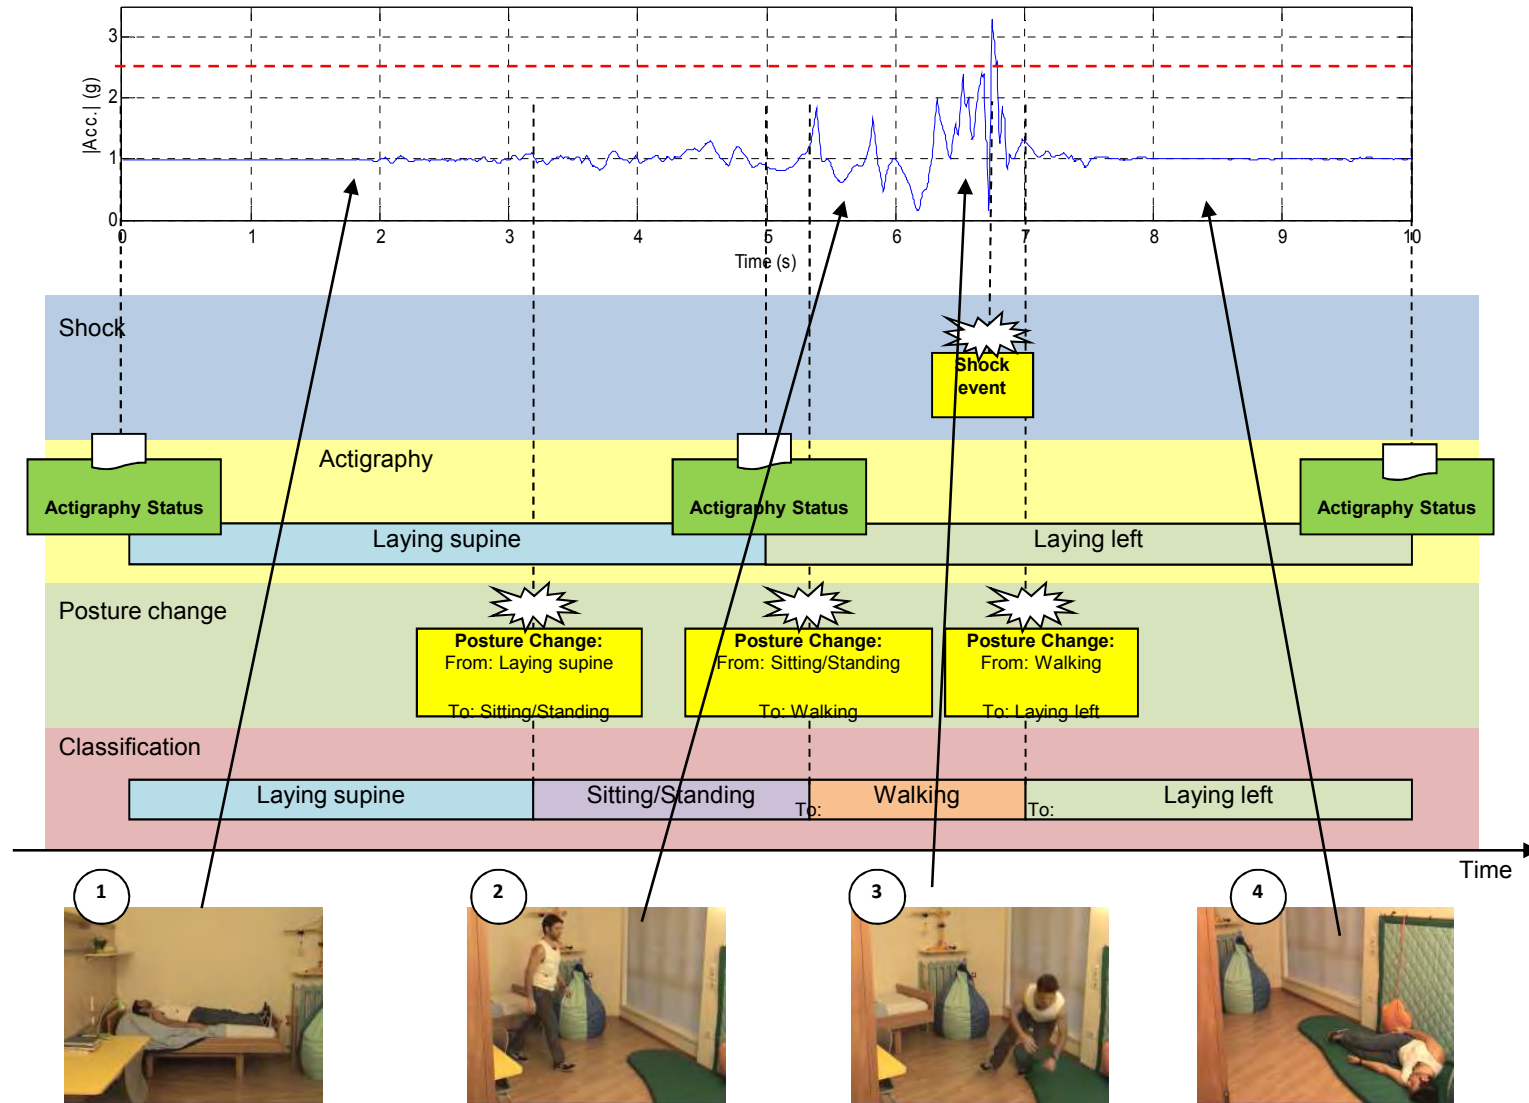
3
2
1
0
|Acc.| (g)
0 1 2 3 4 5 6 7 8 9 10
Time (s)

Shock

Shock event

Actigraphy

Actigraphy Status

Actigraphy Status

Actigraphy Status

Laying supine

Laying left

Posture change

Posture Change:
From: Laying supine
To: Sitting/Standing

Posture Change:
From: Sitting/Standing
To: Walking

Posture Change:
From: Walking
To: Laying left

Classification

Laying supine

Sitting/Standing

To:

Walking

To:

Laying left

Time

1

2

3

4